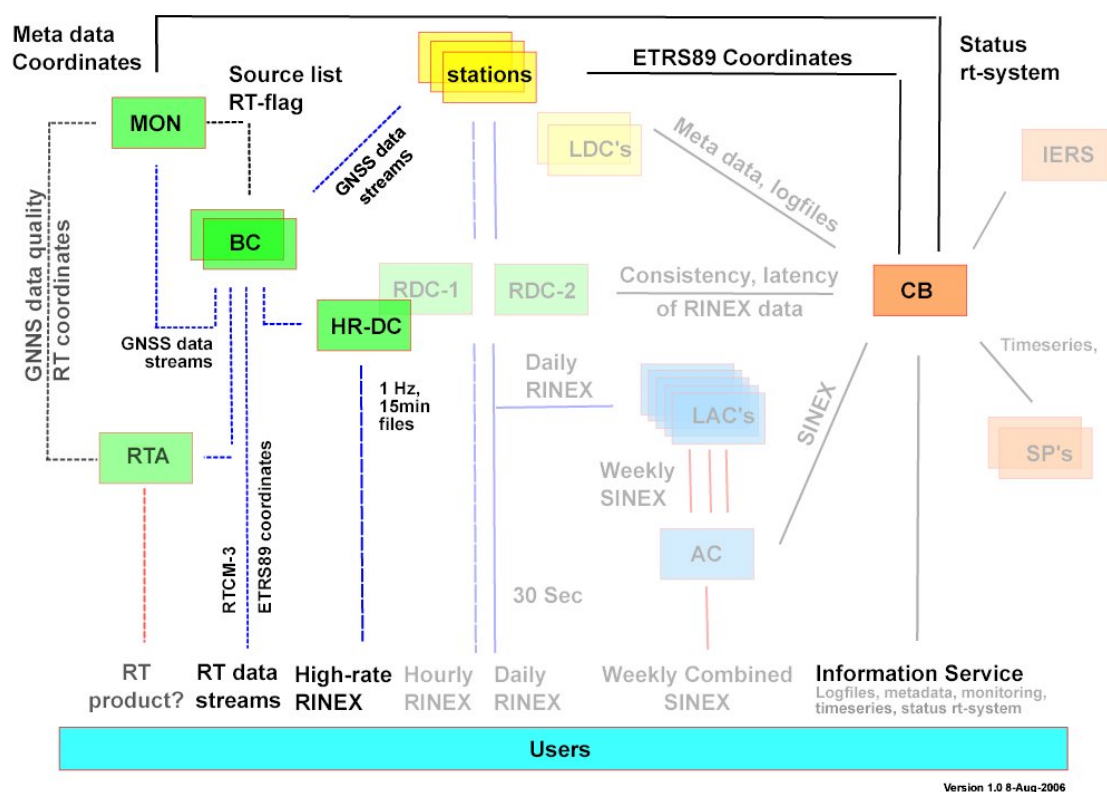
Meta data Coordinates

stations

ETRS89 Coordinates

Status rt-system

Source list RT-flag

MON

GNSS data streamS

LDC's

Meta data, logfiles

IERS

GNNS data quality RT coordinates

BC

RDC-1

RDC-2

Consistency, latency of RINEX data

CB

HR-DC

GNSS data streams

Daily RINEX

Timeseries,

1 Hz, 15min files

LAC's

SINEX

RTA

Weekly SINEX

SP's

ETRS89 coordinates

RTCM-3

AC

30 Sec

RT product?

RT data streams

High-rate RINEX

Hourly RINEX

Daily RINEX

Weekly Combined SINEX

Information Service
Logfiles, metadata, monitoring, timeseries, status rt-system

Users

Version 1.0 8-Aug-2006